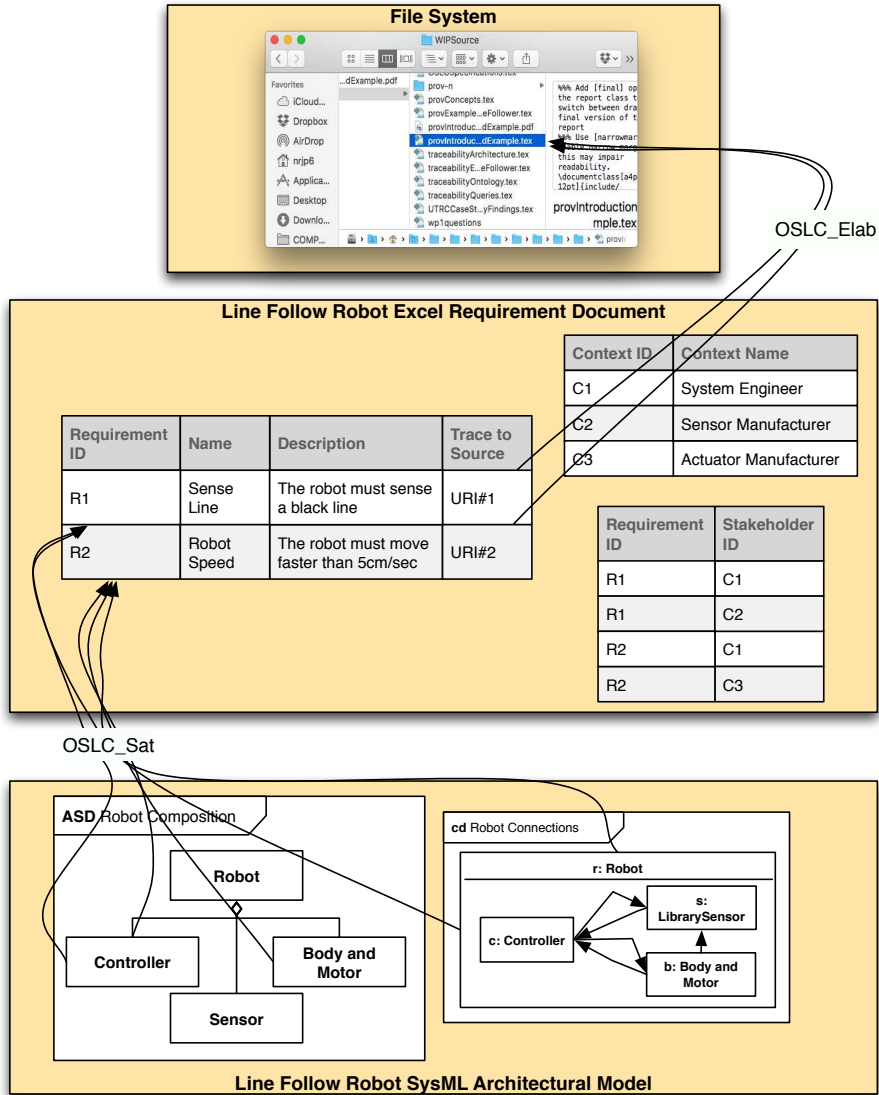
File System

WIPSource

Favorites
iCloud...
Dropbox
AirDrop
nrjp6
Applica...
Desktop
Downlo...
COMP...

...dExample.pdf

prov-n
provConcepts.tex
provExample...eFollower.tex
provIntroduc...dExample.pdf
provIntroduc...dExample.tex
traceabilityArchitecture.tex
traceabilityE...eFollower.tex
traceabilityOntology.tex
traceabilityQueries.tex
UTRCCaseSt...yFindings.tex
wp1questions

%%% Add [final] op the report class t switch between dra final version of t report
%%% Use [narrowmar this may impair readability.
\documentclass[a4p 12pt]{include/

provIntroduction mple.tex

OSLC_Elab

Line Follow Robot Excel Requirement Document

| Context ID | Context Name |
|---|---|
| C1 | System Engineer |
| C2 | Sensor Manufacturer |
| C3 | Actuator Manufacturer |

| Requirement ID | Name | Description | Trace to Source |
|---|---|---|---|
| R1 | Sense Line | The robot must sense a black line | URI#1 |
| R2 | Robot Speed | The robot must move faster than 5cm/sec | URI#2 |

| Requirement ID | Stakeholder ID |
|---|---|
| R1 | C1 |
| R1 | C2 |
| R2 | C1 |
| R2 | C3 |

OSLC_Sat

ASD Robot Composition

Robot
Controller
Body and Motor
Sensor

cd Robot Connections

r: Robot
s: LibrarySensor
c: Controller
b: Body and Motor

Line Follow Robot SysML Architectural Model